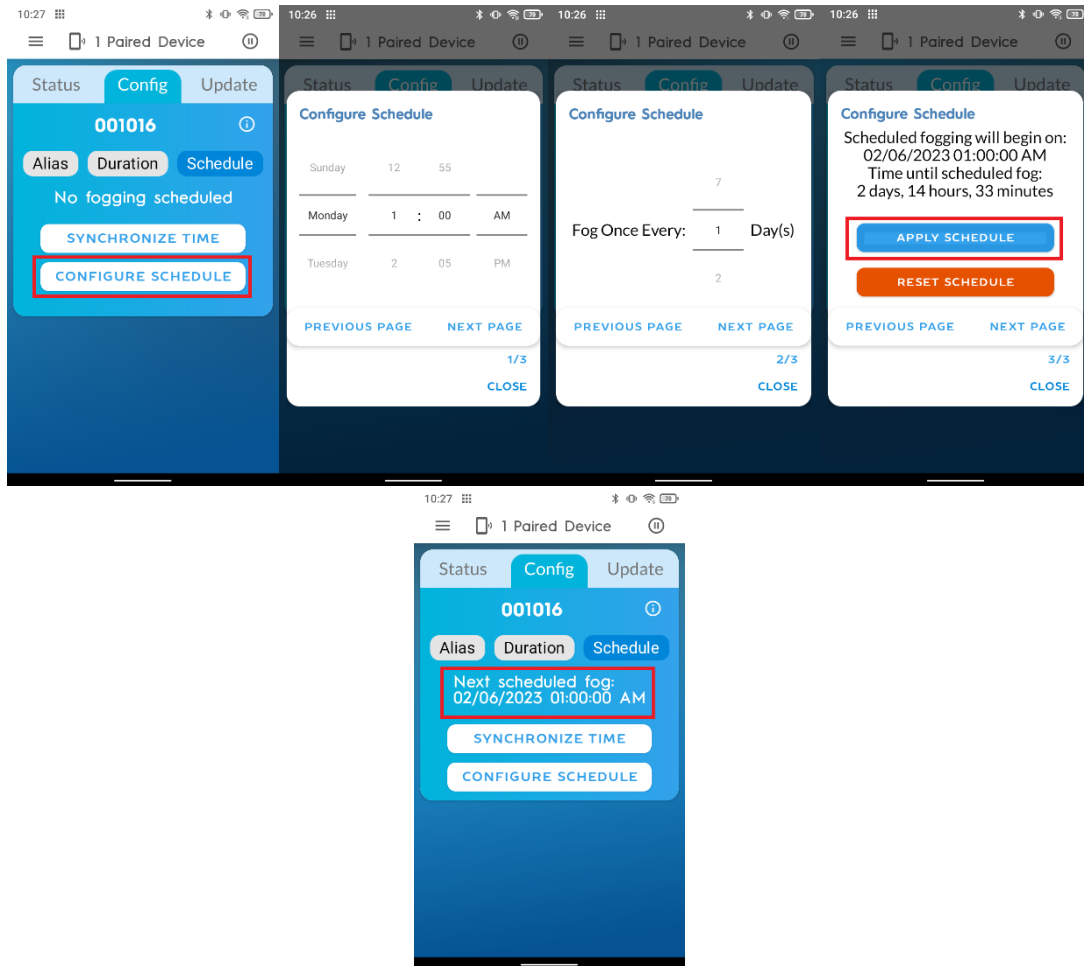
10:27

1 Paired Device

Status
Config
Update

001016

Alias
Duration
Schedule

No fogging scheduled

SYNCHRONIZE TIME

CONFIGURE SCHEDULE

10:26

1 Paired Device

Status
Config
Update

Configure Schedule

| Sunday | 12 | 55 | |
|---|---|---|---|
| Monday | 1 : | 00 | AM |
| Tuesday | 2 | 05 | PM |

PREVIOUS PAGE
NEXT PAGE

1/3

CLOSE

10:26

1 Paired Device

Status
Config
Update

Configure Schedule

7

Fog Once Every: 1 Day(s)

2

PREVIOUS PAGE
NEXT PAGE

2/3

CLOSE

10:26

1 Paired Device

Status
Config
Update

Configure Schedule

Scheduled fogging will begin on:
02/06/2023 01:00:00 AM
Time until scheduled fog:
2 days, 14 hours, 33 minutes

APPLY SCHEDULE

RESET SCHEDULE

PREVIOUS PAGE
NEXT PAGE

3/3

CLOSE

10:27

1 Paired Device

Status
Config
Update

001016

Alias
Duration
Schedule

Next scheduled fog:
02/06/2023 01:00:00 AM

SYNCHRONIZE TIME

CONFIGURE SCHEDULE